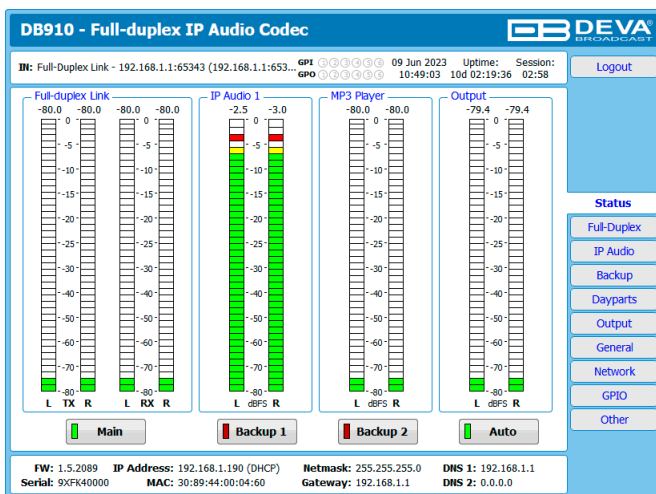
DB910 - Full-duplex IP Audio Codec

DEVA BROADCAST

IN: Full-Duplex Link - 192.168.1.1:65343 (192.168.1.1:653...

GPI 1 2 3 4 5 6
GPO 1 2 3 4 5 6

09 Jun 2023
10:49:03

Uptime:
10d 02:19:36

Session:
02:58

Logout

Full-duplex Link

-80.0 -80.0 -80.0 -80.0

L TX R L RX R

IP Audio 1

-2.5 -3.0

L dBFS R

MP3 Player

-80.0 -80.0

L dBFS R

Output

-79.4 -79.4

L dBFS R

0 -5 -10 -15 -20 -25 -30 -35 -40 -45 -50 -55 -60 -65 -70 -75 -80

Main

Backup 1

Backup 2

Auto

Status
Full-Duplex
IP Audio
Backup
Dayparts
Output
General
Network
GPIO
Other

FW: 1.5.2089
Serial: 9XFK40000
IP Address: 192.168.1.190 (DHCP)
MAC: 30:89:44:00:04:60
Netmask: 255.255.255.0
Gateway: 192.168.1.1
DNS 1: 192.168.1.1
DNS 2: 0.0.0.0